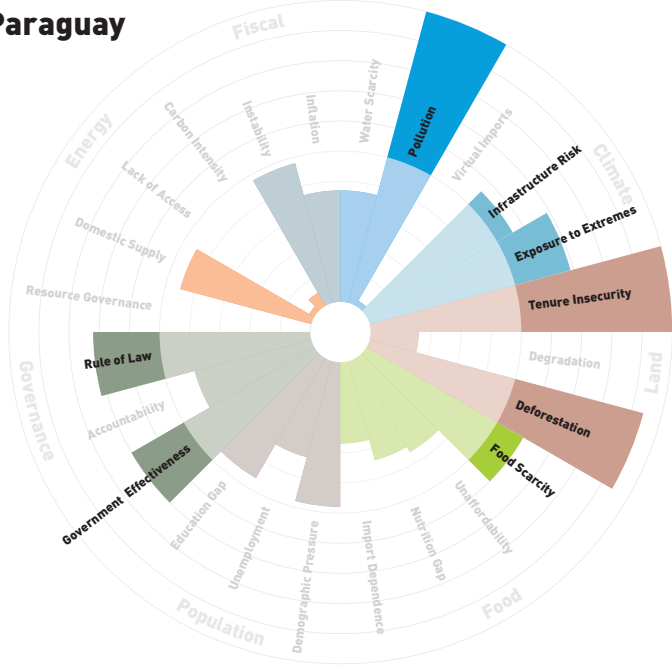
Paraguay

Fiscal
Instability
Inflation
Water Scarcity
Pollution
Virtual Imports
Infrastructure Risk
Climate
Exposure to Extremes
Tenure Insecurity
Degradation
Land
Deforestation
Food Scarcity
Unaffordability
Nutrition Gap
Import Dependence
Food
Demographic Pressure
Unemployment
Education Gap
Population
Government Effectiveness
Governance
Accountability
Rule of Law
Resource Governance
Domestic Supply
Lack of Access
Carbon Intensity
Energy